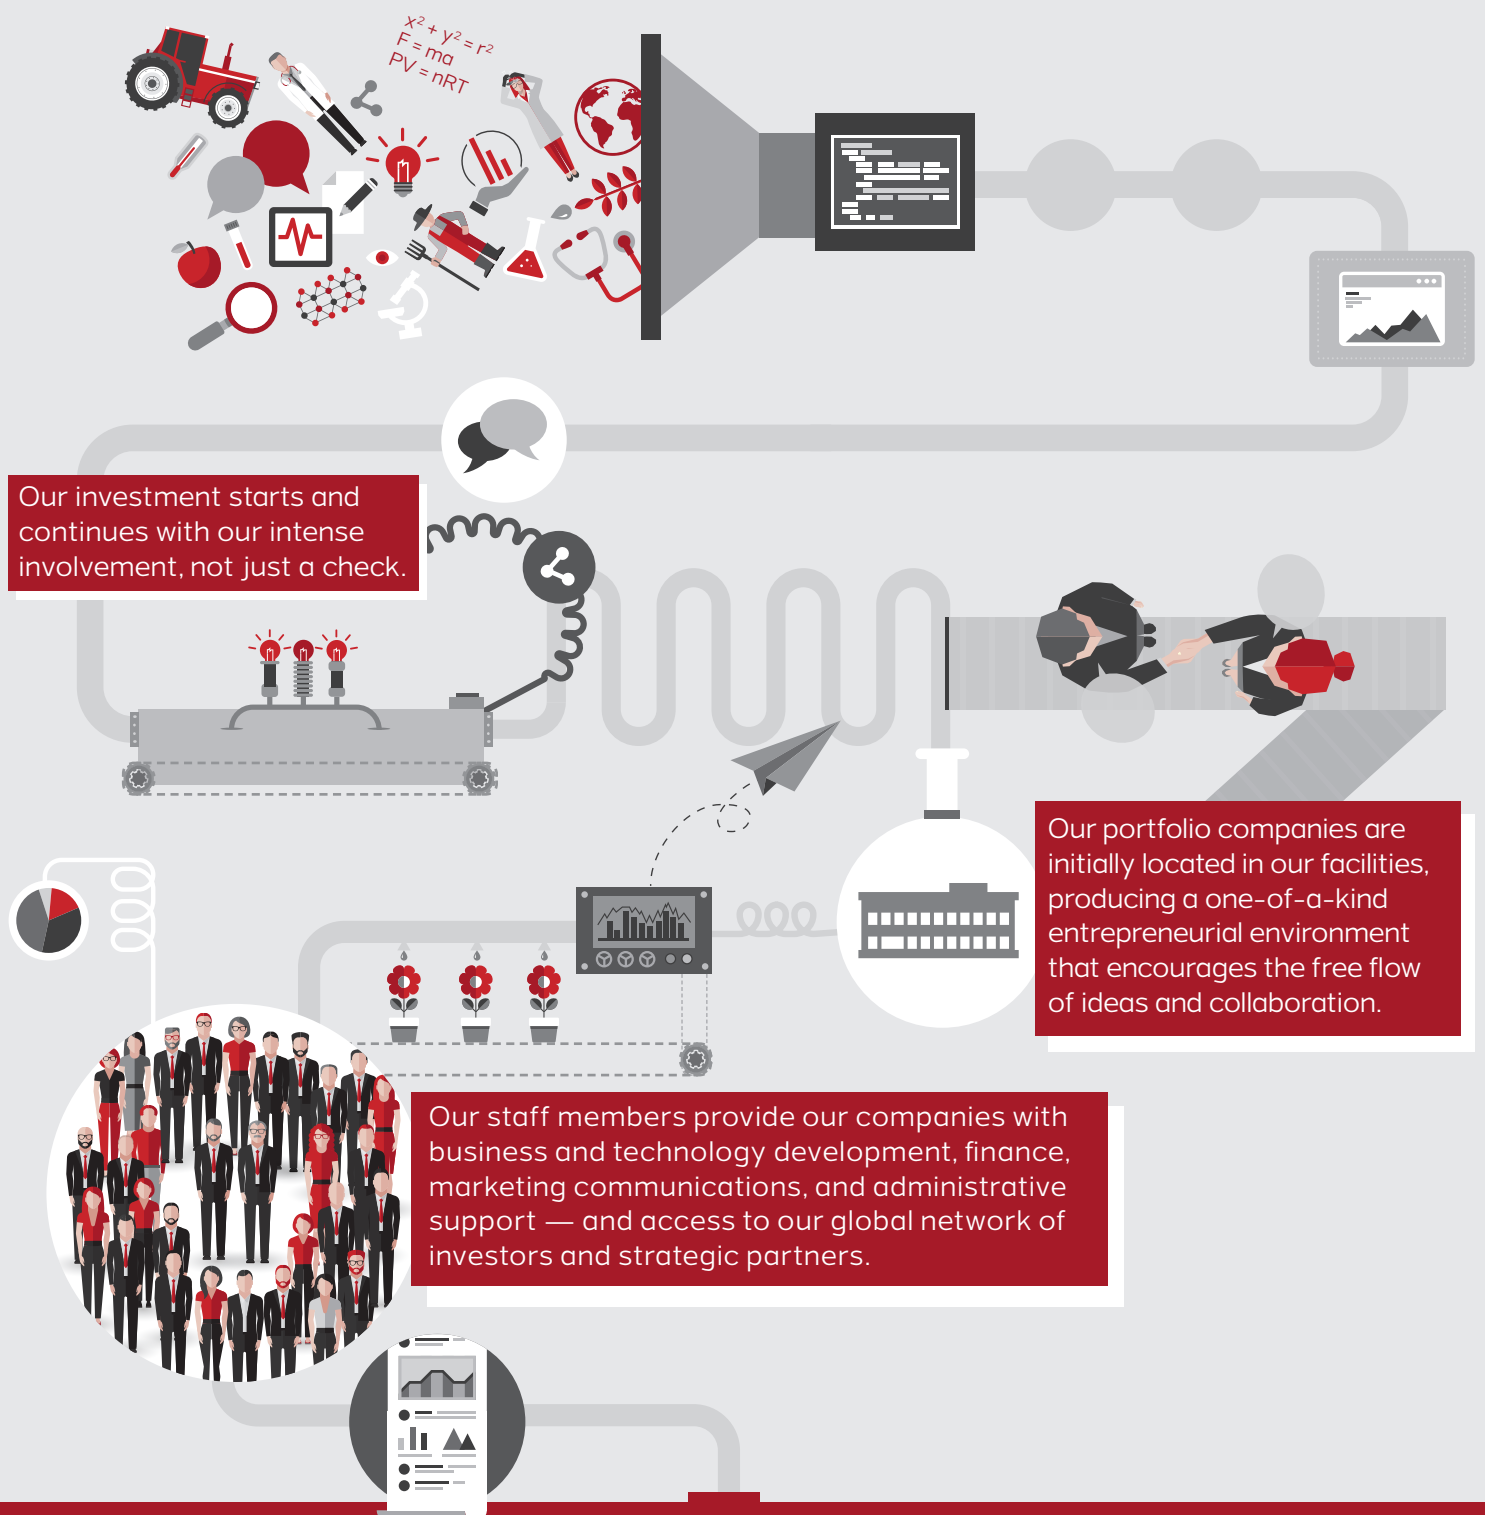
$x^2+y^2=r^2$
$F=ma$
$PV=nRT$

Our investment starts and continues with our intense involvement, not just a check.

Our portfolio companies are initially located in our facilities, producing a one-of-a-kind entrepreneurial environment that encourages the free flow of ideas and collaboration.

Our staff members provide our companies with business and technology development, finance, marketing communications, and administrative support — and access to our global network of investors and strategic partners.